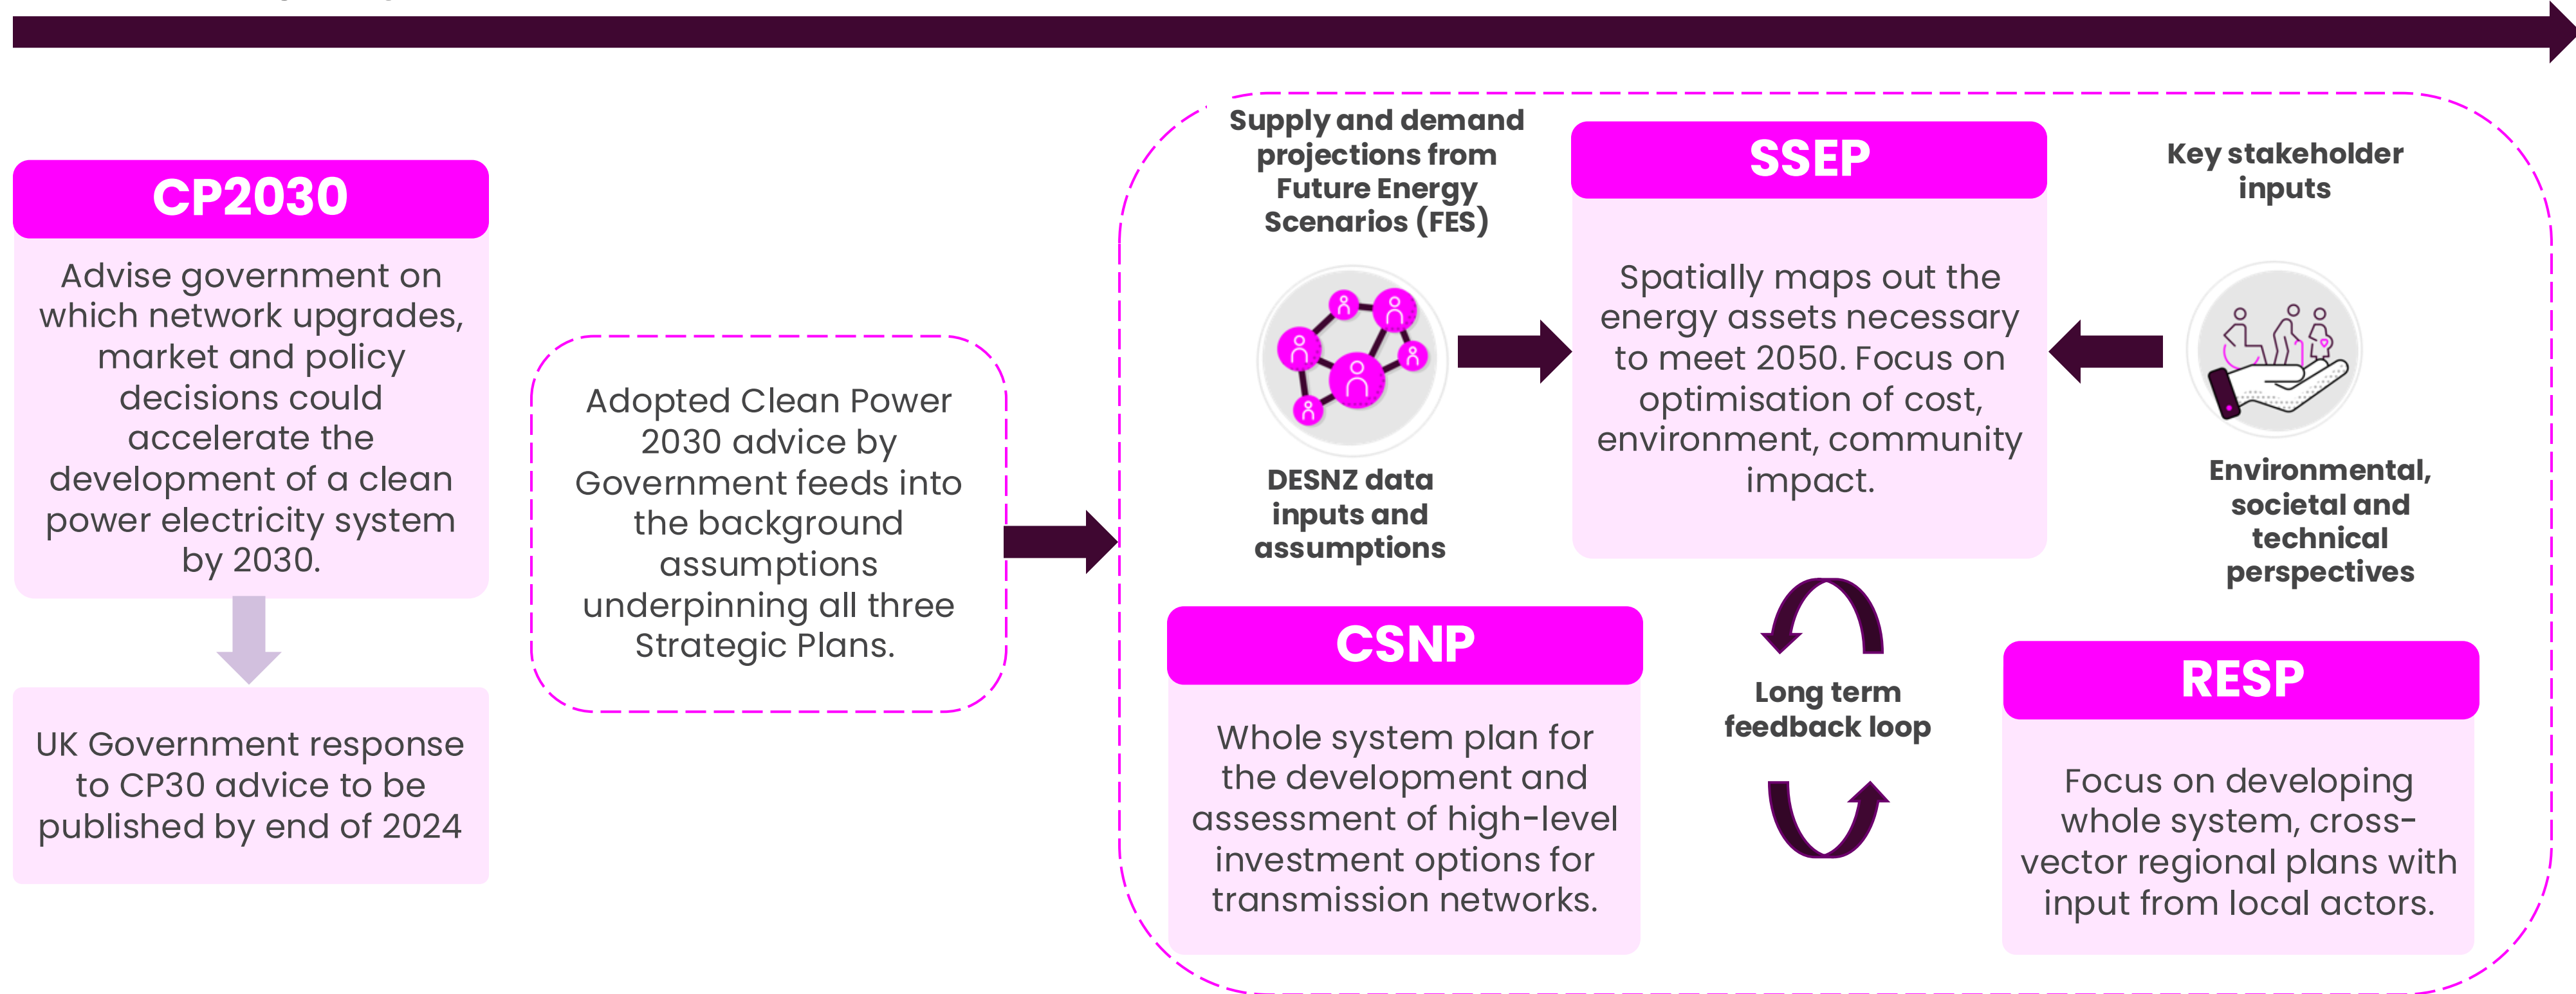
CP2030

Advise government on which network upgrades, market and policy decisions could accelerate the development of a clean power electricity system by 2030.

UK Government response to CP30 advice to be published by end of 2024

Adopted Clean Power 2030 advice by Government feeds into the background assumptions underpinning all three Strategic Plans.

Supply and demand projections from Future Energy Scenarios (FES)

DESNZ data inputs and assumptions

SSEP

Spatially maps out the energy assets necessary to meet 2050. Focus on optimisation of cost, environment, community impact.

Key stakeholder inputs

Environmental, societal and technical perspectives

CSNP

Whole system plan for the development and assessment of high-level investment options for transmission networks.

Long term feedback loop

RESP

Focus on developing whole system, cross-vector regional plans with input from local actors.